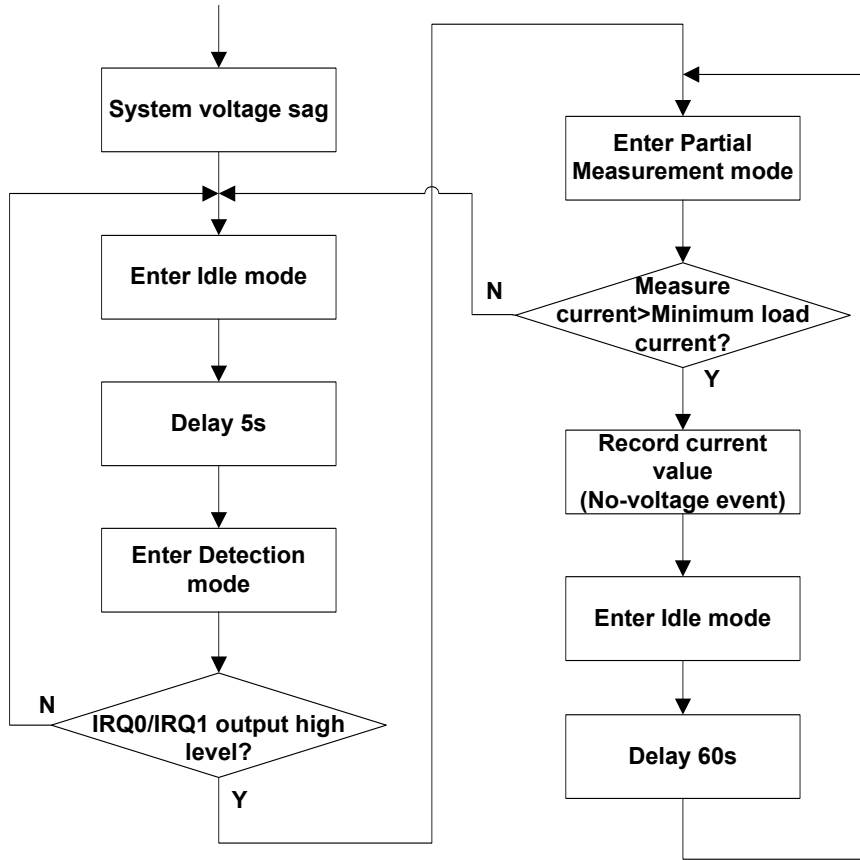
System voltage sag

Enter Idle mode

Delay 5s

Enter Detection mode

N

IRQ0/IRQ1 output high level?

Y

Enter Partial Measurement mode

N

Measure current>Minimum load current?

Y

Record current value (No-voltage event)

Enter Idle mode

Delay 60s